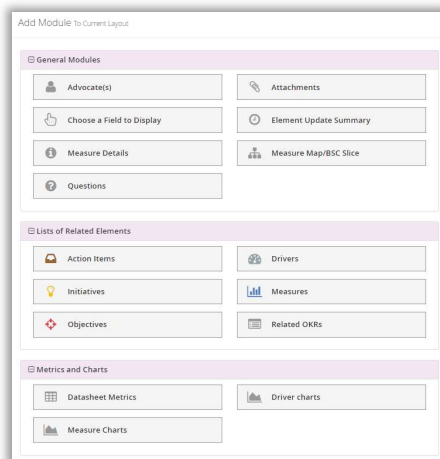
Add Module To Current Layout

⊟ General Modules

Advocate(s)

Attachments

Choose a Field to Display

Element Update Summary

Measure Details

Measure Map/BSC Slice

Questions

⊟ Lists of Related Elements

Action Items

Drivers

Initiatives

Measures

Objectives

Related OKRs

⊟ Metrics and Charts

Datasheet Metrics

Driver charts

Measure Charts